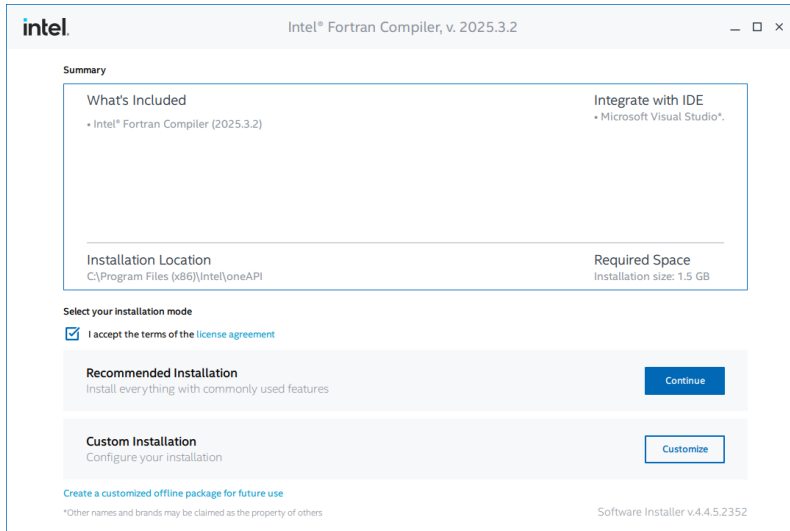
intel.

Intel® Fortran Compiler, v. 2025.3.2

Summary

What's Included
• Intel® Fortran Compiler (2025.3.2)

Integrate with IDE
• Microsoft Visual Studio*.

Installation Location
C:\Program Files (x86)\Intel\oneAPI

Required Space
Installation size: 1.5 GB

Select your installation mode

I accept the terms of the license agreement

Recommended Installation
Install everything with commonly used features

Continue

Custom Installation
Configure your installation

Customize

Create a customized offline package for future use

*Other names and brands may be claimed as the property of others

Software Installer v.4.4.5.2352